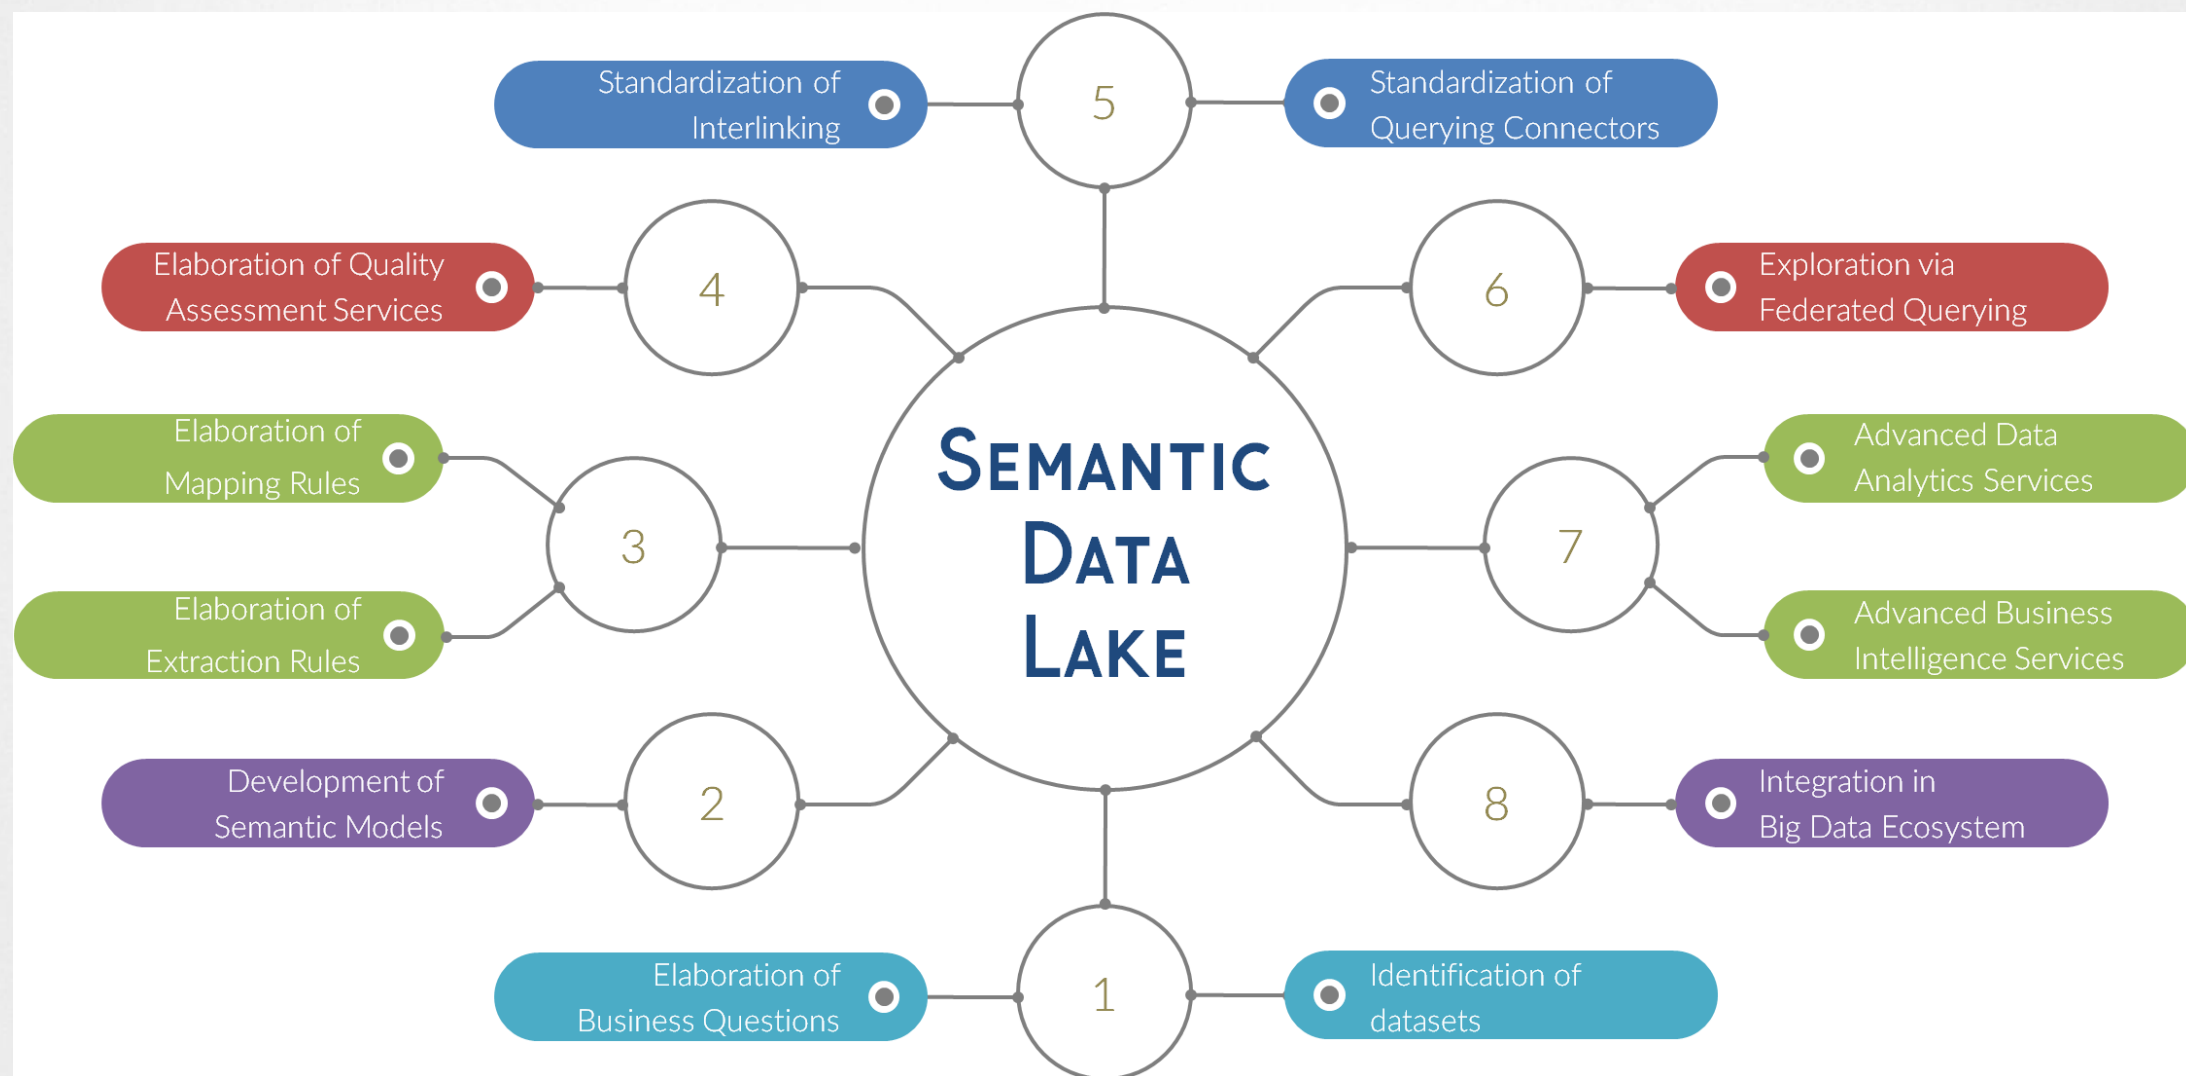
Standardization of Interlinking

5

Standardization of Querying Connectors

Elaboration of Quality Assessment Services

4

6

Exploration via Federated Querying

Elaboration of Mapping Rules

3

SEMANTIC DATA LAKE

7

Advanced Data Analytics Services

Elaboration of Extraction Rules

Advanced Business Intelligence Services

Development of Semantic Models

2

8

Integration in Big Data Ecosystem

Elaboration of Business Questions

1

Identification of datasets